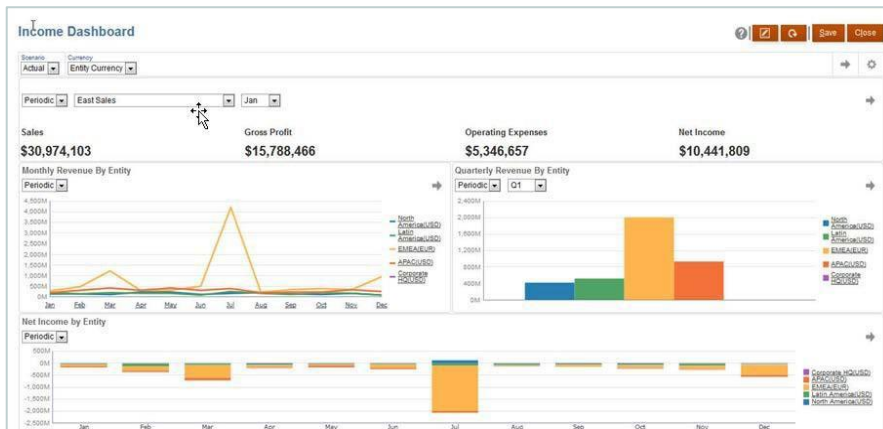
Income Dashboard

Save Close

Scenario
Actual

Currency
Entity Currency

Periodic East Sales Jan

Sales
$30,974,103

Gross Profit
$15,788,466

Operating Expenses
$5,346,657

Net Income
$10,441,809

Monthly Revenue By Entity
Periodic

4,500M
4,000M
3,500M
3,000M
2,500M
2,000M
1,500M
1,000M
500M
0M

Jan Feb Mar Apr May Jun Jul Aug Sep Oct Nov Dec

North America(USD)
Latin America(USD)
EMEA(EUR)
APAC(USD)
Corporate HQ(USD)

Quarterly Revenue By Entity
Periodic Q1

2,400M
2,000M
1,600M
1,200M
800M
400M
0M

North America(USD)
Latin America(USD)
EMEA(EUR)
APAC(USD)
Corporate HQ(USD)

Net Income by Entity
Periodic

500M
0M
-500M
-1,000M
-1,500M
-2,000M
-2,500M

Jan Feb Mar Apr May Jun Jul Aug Sep Oct Nov Dec

Corporate HQ(USD)
APAC(USD)
EMEA(EUR)
Latin America(USD)
North America(USD)